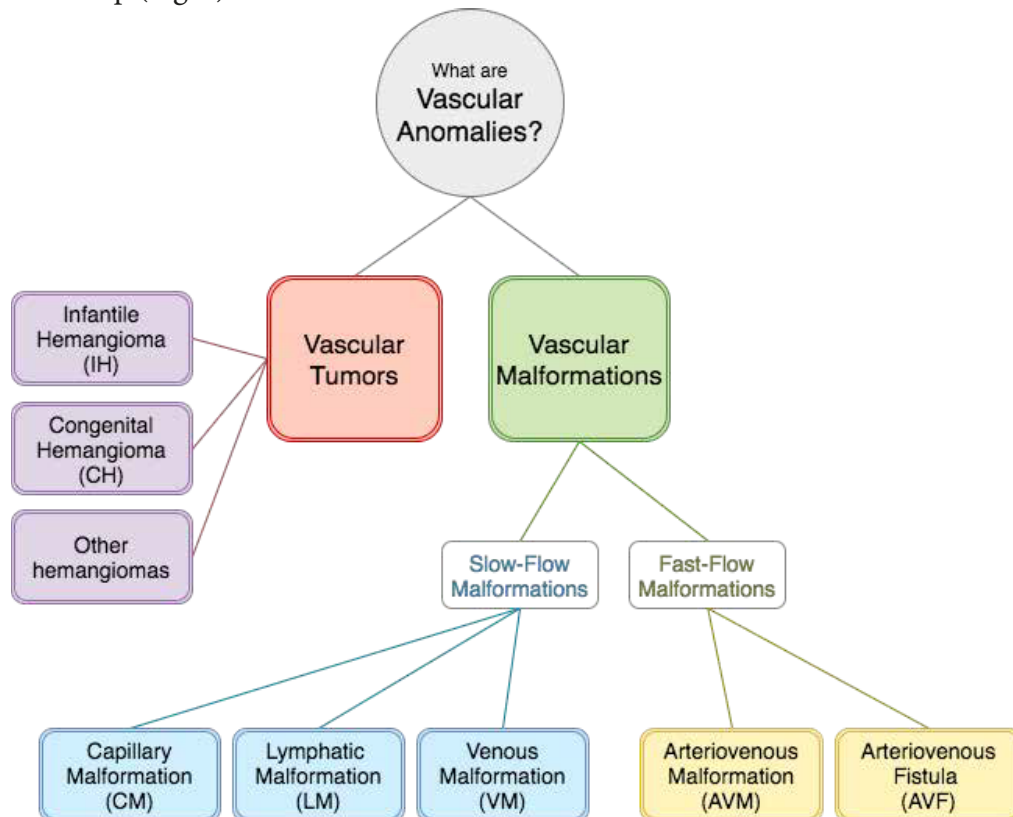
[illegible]

What are Vascular Anomalies?

Vascular Tumors

Vascular Malformations

Infantile Hemangioma (IH)

Congenital Hemangioma (CH)

Other hemangiomas

Slow-Flow Malformations

Fast-Flow Malformations

Capillary Malformation (CM)

Lymphatic Malformation (LM)

Venous Malformation (VM)

Arteriovenous Malformation (AVM)

Arteriovenous Fistula (AVF)